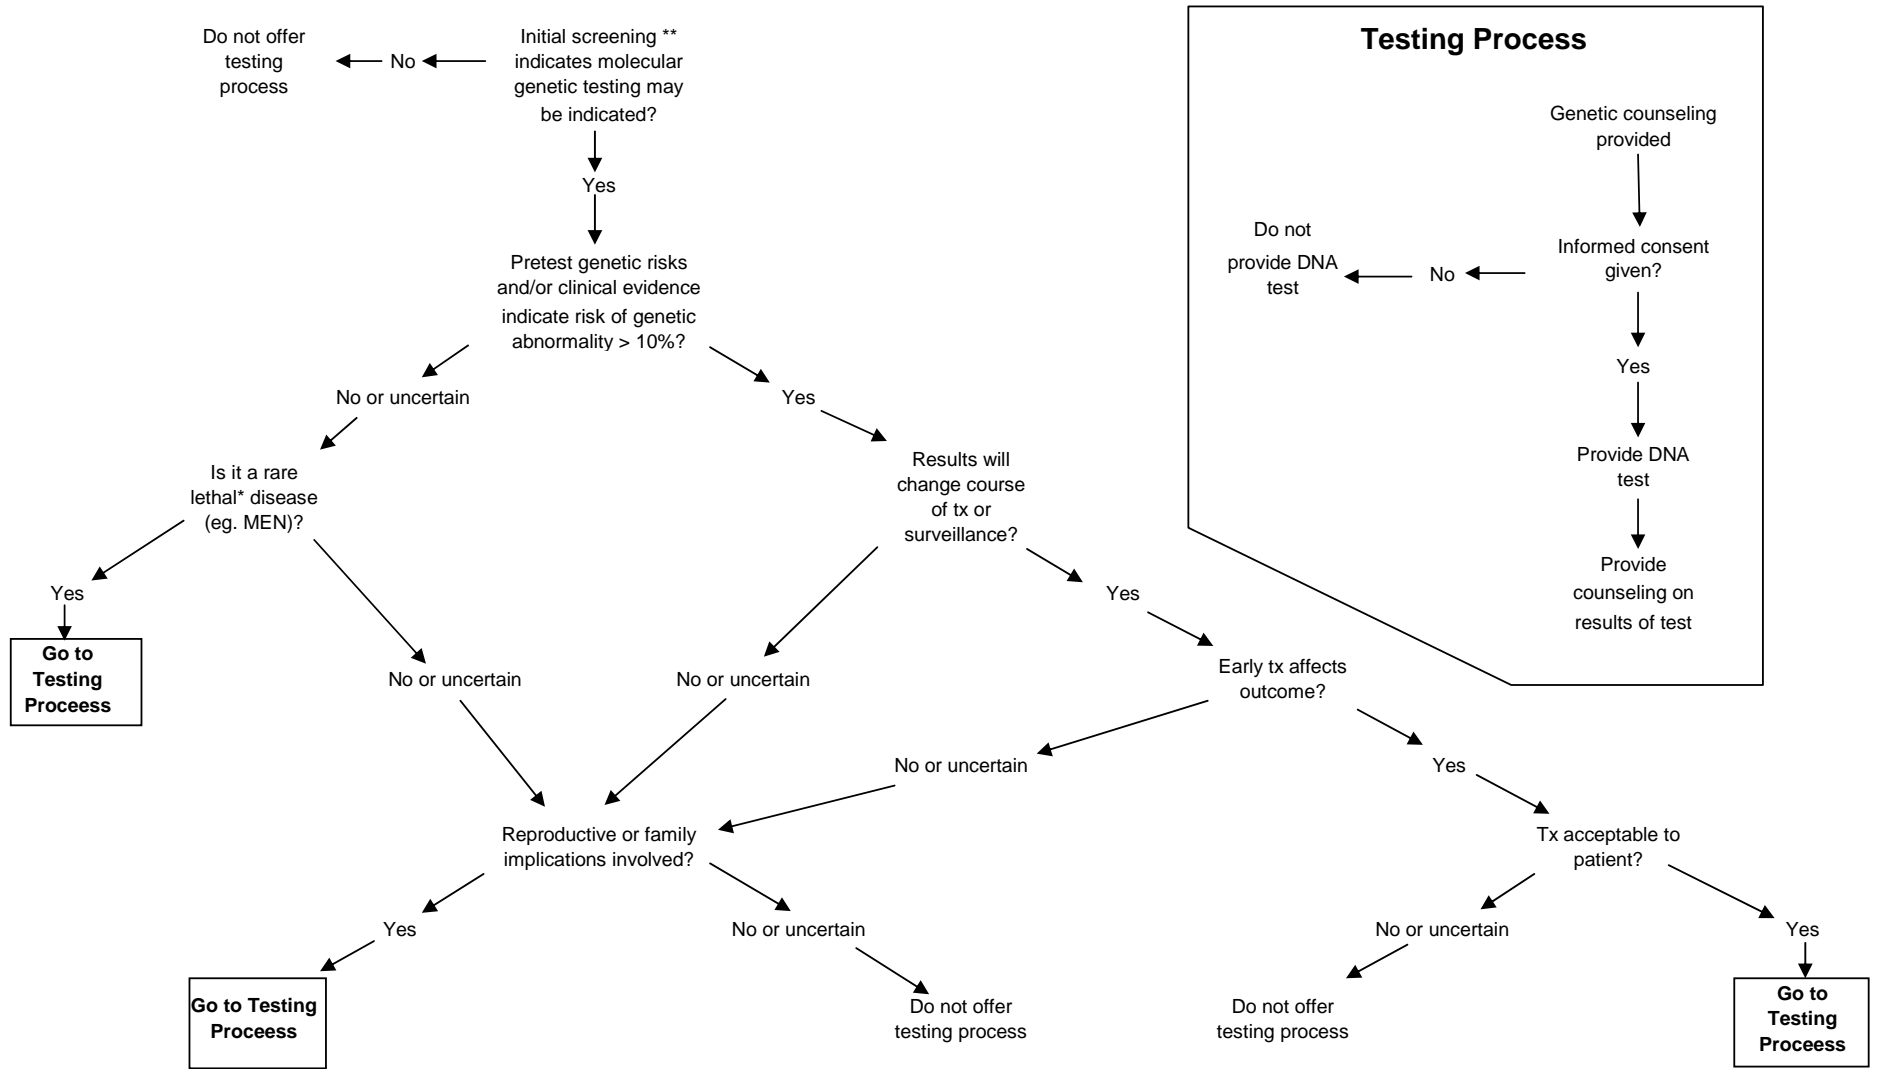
Initial screening ** indicates molecular genetic testing may be indicated?

No

Do not offer testing process

Yes

Pretest genetic risks and/or clinical evidence indicate risk of genetic abnormality > 10%?

No or uncertain

Is it a rare lethal* disease (eg. MEN)?

Yes

**Go to Testing Process**

No or uncertain

Yes

Results will change course of tx or surveillance?

No or uncertain

Yes

Early tx affects outcome?

No or uncertain

Yes

Tx acceptable to patient?

No or uncertain

Do not offer testing process

Yes

**Go to Testing Process**

Reproductive or family implications involved?

Yes

**Go to Testing Process**

No or uncertain

Do not offer testing process

**Testing Process**

Genetic counseling provided

Informed consent given?

No

Do not provide DNA test

Yes

Provide DNA test

Provide counseling on results of test